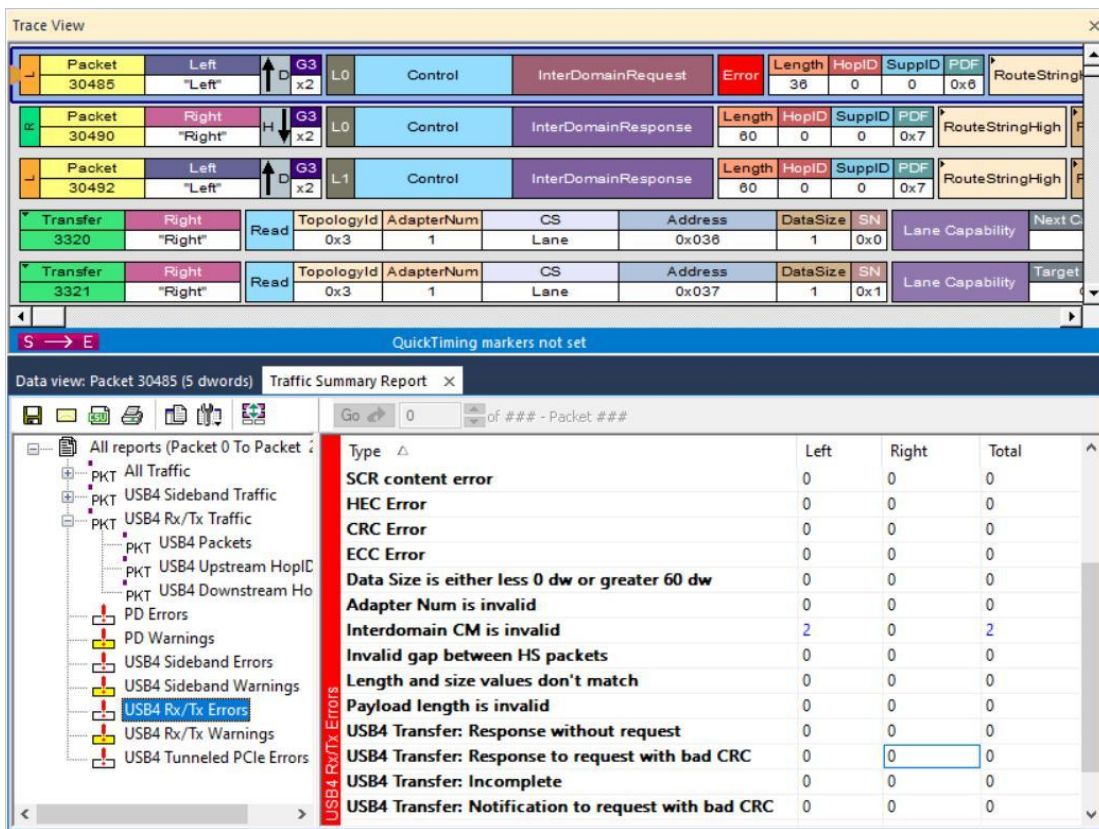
Trace View

| Packet 30485 | Left "Left" | D | G3 x2 | L0 | Control | InterDomainRequest | Error | Length 36 | HopID 0 | SuppID 0 | PDF 0x6 | RouteStringH |
|---|---|---|---|---|---|---|---|---|---|---|---|---|
| Packet 30490 | Right "Right" | H | G3 x2 | L0 | Control | InterDomainResponse | | Length 60 | HopID 0 | SuppID 0 | PDF 0x7 | RouteStringHigh |
| Packet 30492 | Left "Left" | D | G3 x2 | L1 | Control | InterDomainResponse | | Length 60 | HopID 0 | SuppID 0 | PDF 0x7 | RouteStringHigh |

| Transfer 3320 | Right "Right" | Read | TopologyId 0x3 | AdapterNum 1 | CS Lane | Address 0x036 | DataSize 1 | SN 0x0 | Lane Capability | Next C |
|---|---|---|---|---|---|---|---|---|---|---|
| Transfer 3321 | Right "Right" | Read | TopologyId 0x3 | AdapterNum 1 | CS Lane | Address 0x037 | DataSize 1 | SN 0x1 | Lane Capability | Target |

S → E

QuickTiming markers not set

Data view: Packet 30485 (5 dwords) Traffic Summary Report ×

Go 0 of ### - Packet ###

All reports (Packet 0 To Packet 2
PKT All Traffic
PKT USB4 Sideband Traffic
PKT USB4 Rx/Tx Traffic
PKT USB4 Packets
PKT USB4 Upstream HopID
PKT USB4 Downstream Ho
PD Errors
PD Warnings
USB4 Sideband Errors
USB4 Sideband Warnings
USB4 Rx/Tx Errors
USB4 Rx/Tx Warnings
USB4 Tunneled PCIe Errors

USB4 Rx/Tx Errors

| Type △ | Left | Right | Total |
|---|---|---|---|
| SCR content error | 0 | 0 | 0 |
| HEC Error | 0 | 0 | 0 |
| CRC Error | 0 | 0 | 0 |
| ECC Error | 0 | 0 | 0 |
| Data Size is either less 0 dw or greater 60 dw | 0 | 0 | 0 |
| Adapter Num is invalid | 0 | 0 | 0 |
| Interdomain CM is invalid | 2 | 0 | 2 |
| Invalid gap between HS packets | 0 | 0 | 0 |
| Length and size values don't match | 0 | 0 | 0 |
| Payload length is invalid | 0 | 0 | 0 |
| USB4 Transfer: Response without request | 0 | 0 | 0 |
| USB4 Transfer: Response to request with bad CRC | 0 | 0 | 0 |
| USB4 Transfer: Incomplete | 0 | 0 | 0 |
| USB4 Transfer: Notification to request with bad CRC | 0 | 0 | 0 |